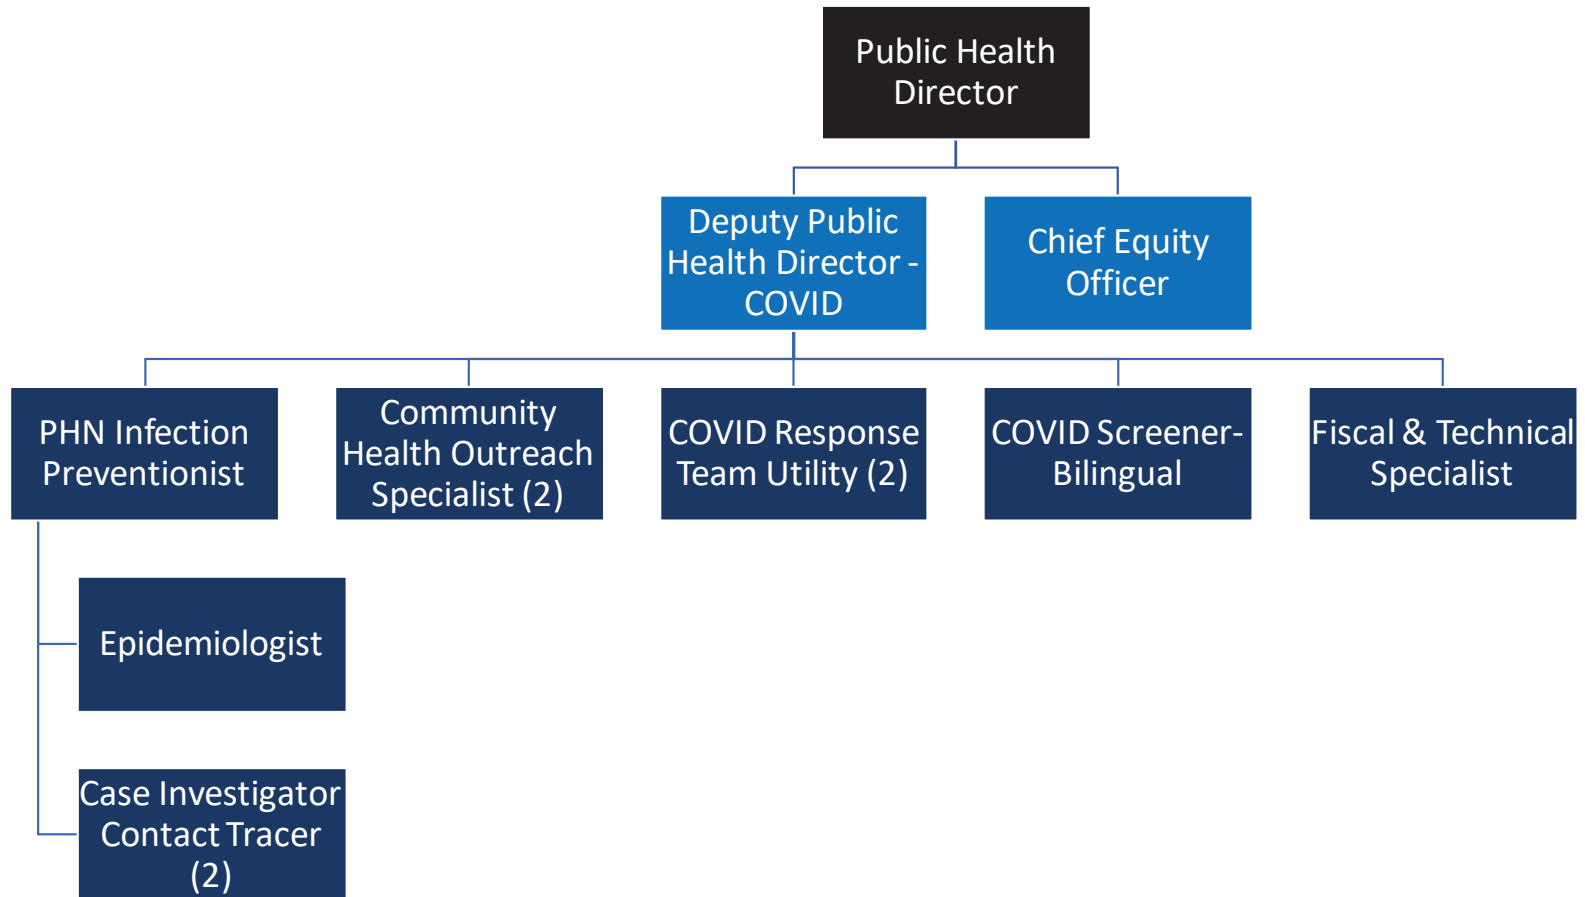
Public Health Director

Deputy Public Health Director - COVID

Chief Equity Officer

PHN Infection Preventionist

Community Health Outreach Specialist (2)

COVID Response Team Utility (2)

COVID Screener-Bilingual

Fiscal & Technical Specialist

Epidemiologist

Case Investigator Contact Tracer (2)